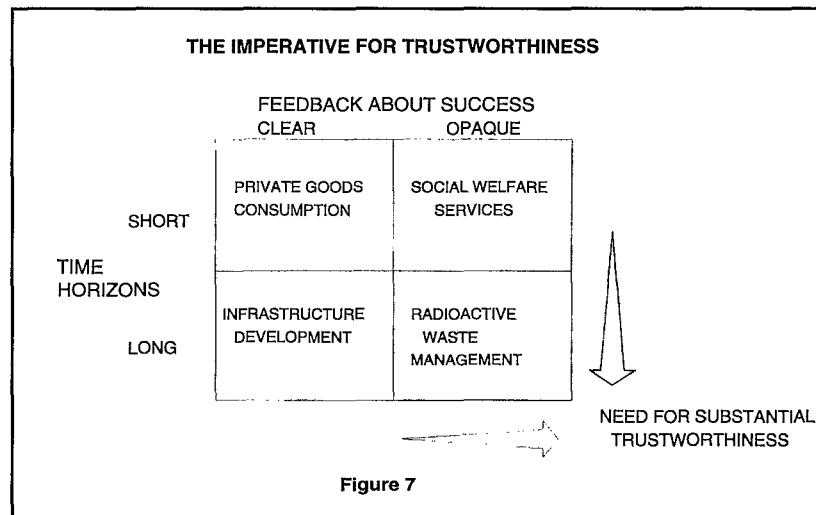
THE IMPERATIVE FOR TRUSTWORTHINESS

FEEDBACK ABOUT SUCCESS

| | CLEAR | OPAQUE |
|---|---|---|
| SHORT | PRIVATE GOODS CONSUMPTION | SOCIAL WELFARE SERVICES |
| LONG | INFRASTRUCTURE DEVELOPMENT | RADIOACTIVE WASTE MANAGEMENT |

TIME HORIZONS

NEED FOR SUBSTANTIAL TRUSTWORTHINESS

Figure 7